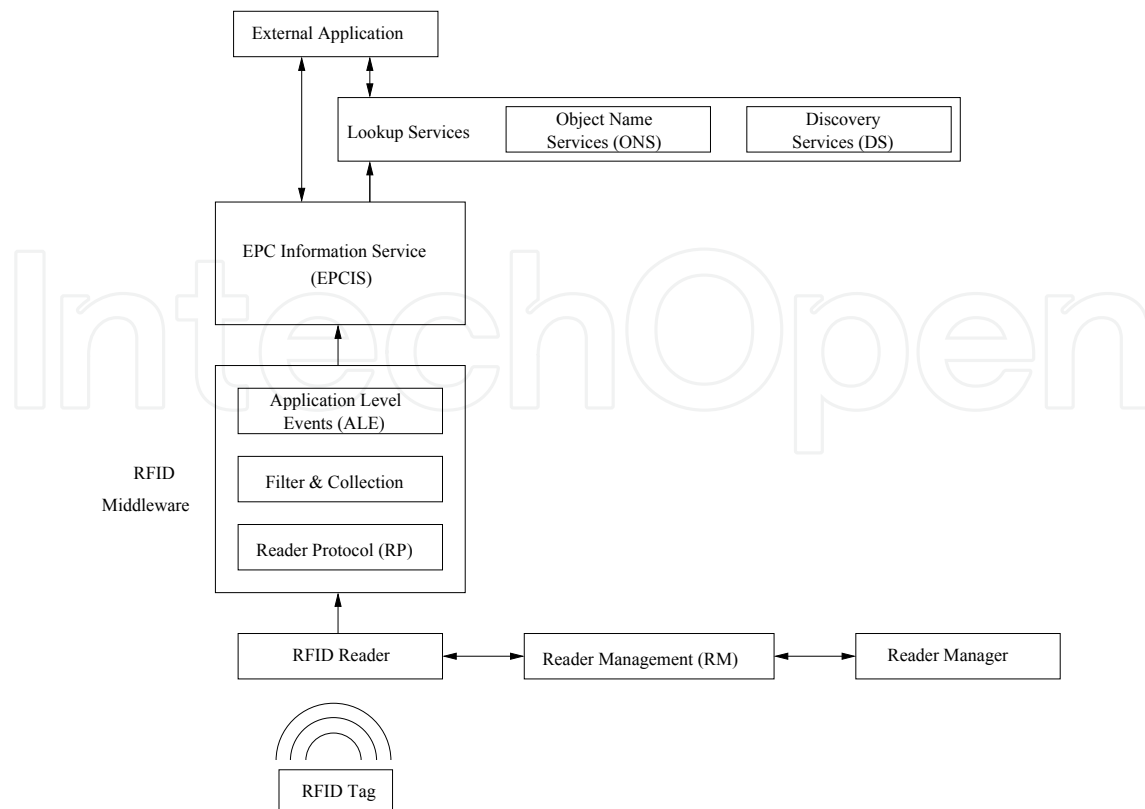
External Application

Lookup Services

Object Name Services (ONS)

Discovery Services (DS)

EPC Information Service (EPCIS)

IntechOpen

Application Level Events (ALE)

Filter & Collection

Reader Protocol (RP)

RFID Middleware

RFID Reader

Reader Management (RM)

Reader Manager

RFID Tag